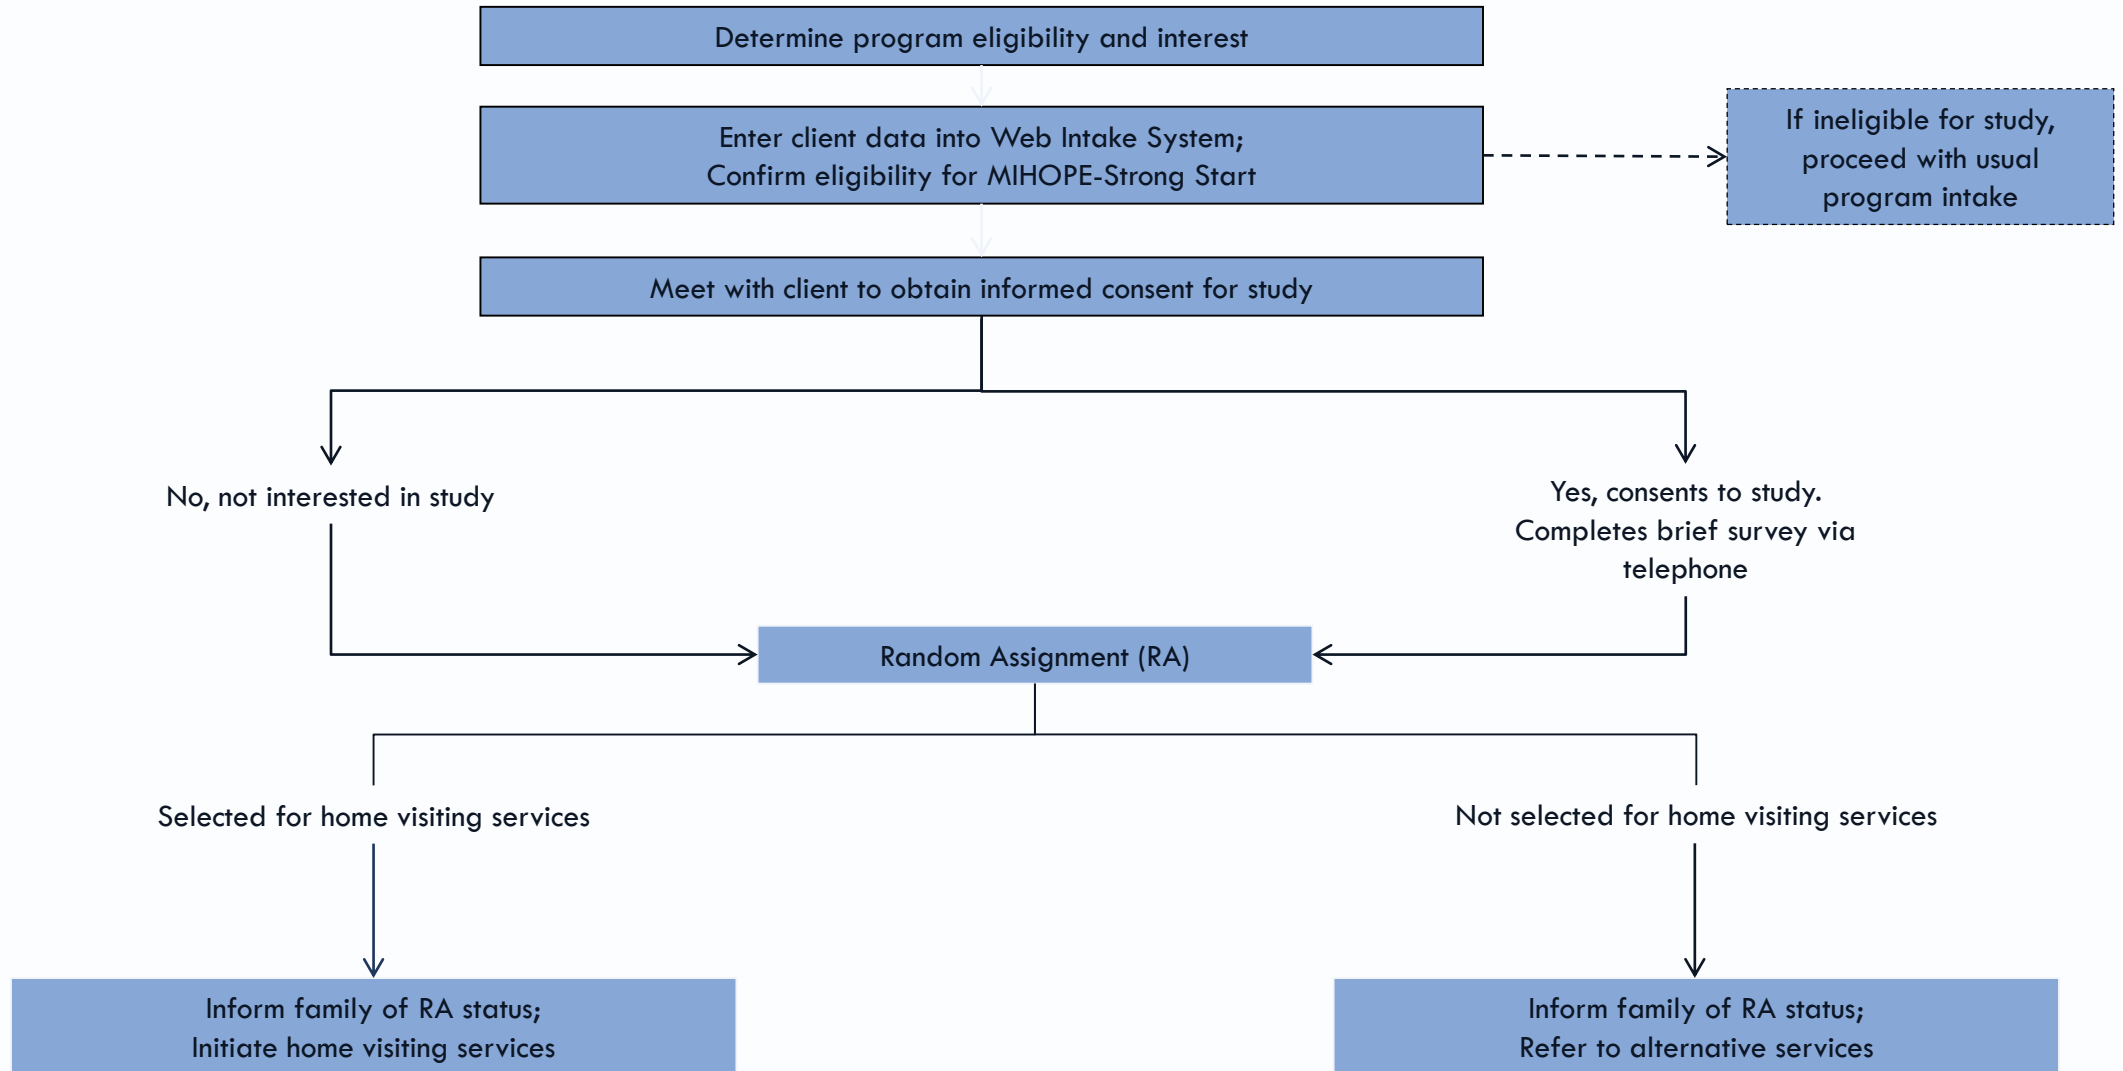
Determine program eligibility and interest

Enter client data into Web Intake System;
Confirm eligibility for MIHOPE-Strong Start

If ineligible for study, proceed with usual program intake

Meet with client to obtain informed consent for study

No, not interested in study

Yes, consents to study. Completes brief survey via telephone

Random Assignment (RA)

Selected for home visiting services

Not selected for home visiting services

Inform family of RA status;
Initiate home visiting services

Inform family of RA status;
Refer to alternative services